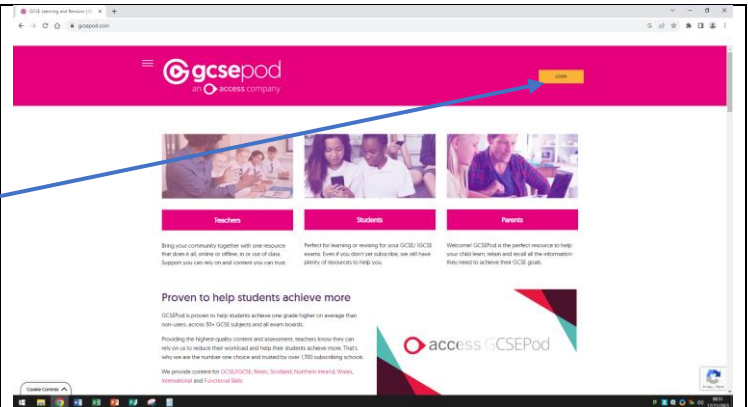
GCSE Learning and Revision | G ×

gcsepod.com

gcsepod
an access company

LOGIN

Teachers

Students

Parents

Bring your community together with one resource that does it all, online or offline, in or out of class. Support you can rely on and content you can trust.

Perfect for learning or revising for your GCSE/ IGCSE exams. Even if you don't yet subscribe, we still have plenty of resources to help you.

Welcome! GCSEPod is the perfect resource to help your child learn, retain and recall all the information they need to achieve their GCSE goals.

Proven to help students achieve more

GCSEPod is proven to help students achieve one grade higher on average than non-users, across 30+ GCSE subjects and all exam boards.

Providing the highest-quality content and assessment, teachers know they can rely on us to reduce their workload and help their students achieve more. That's why we are the number one choice and trusted by over 1,700 subscribing schools.

We provide content for GCSE/IGCSE, Rears, Scotland, Northern Ireland, Wales, International and Functional Skills

access GCSEPod

Cookie Controls